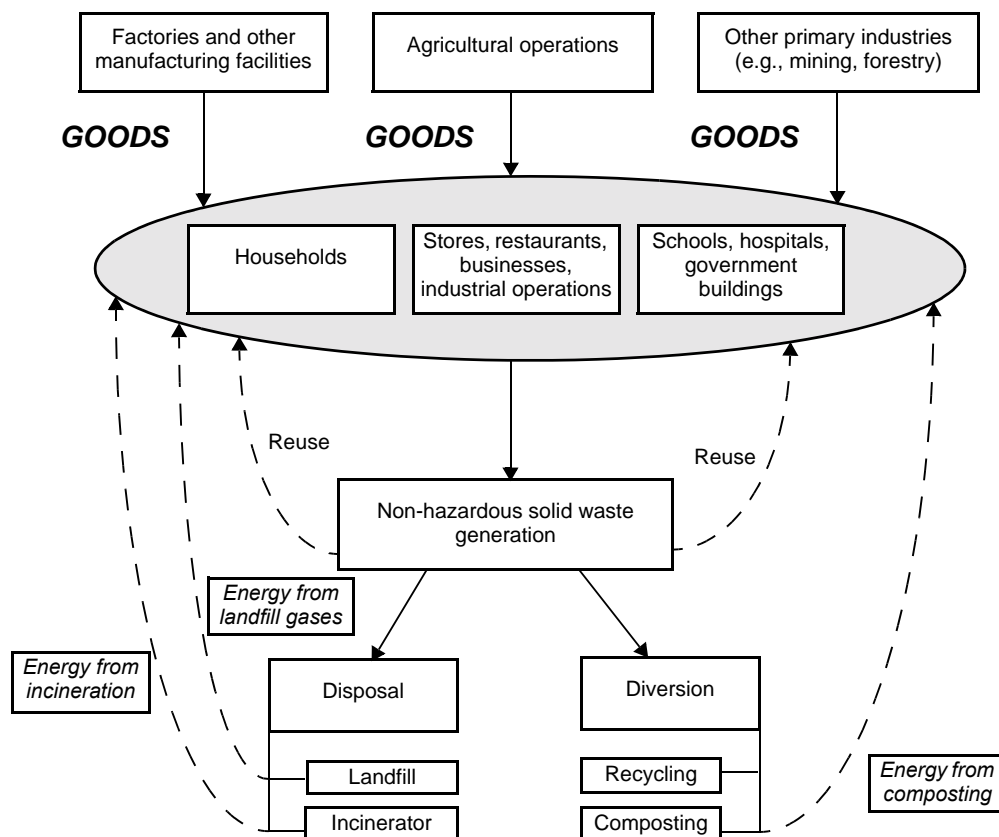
Factories and other manufacturing facilities

Agricultural operations

Other primary industries (e.g., mining, forestry)

GOODS

GOODS

GOODS

Households

Stores, restaurants, businesses, industrial operations

Schools, hospitals, government buildings

Reuse

Reuse

Non-hazardous solid waste generation

Energy from landfill gases

Energy from incineration

Disposal

Diversion

Landfill

Incinerator

Recycling

Composting

Energy from composting